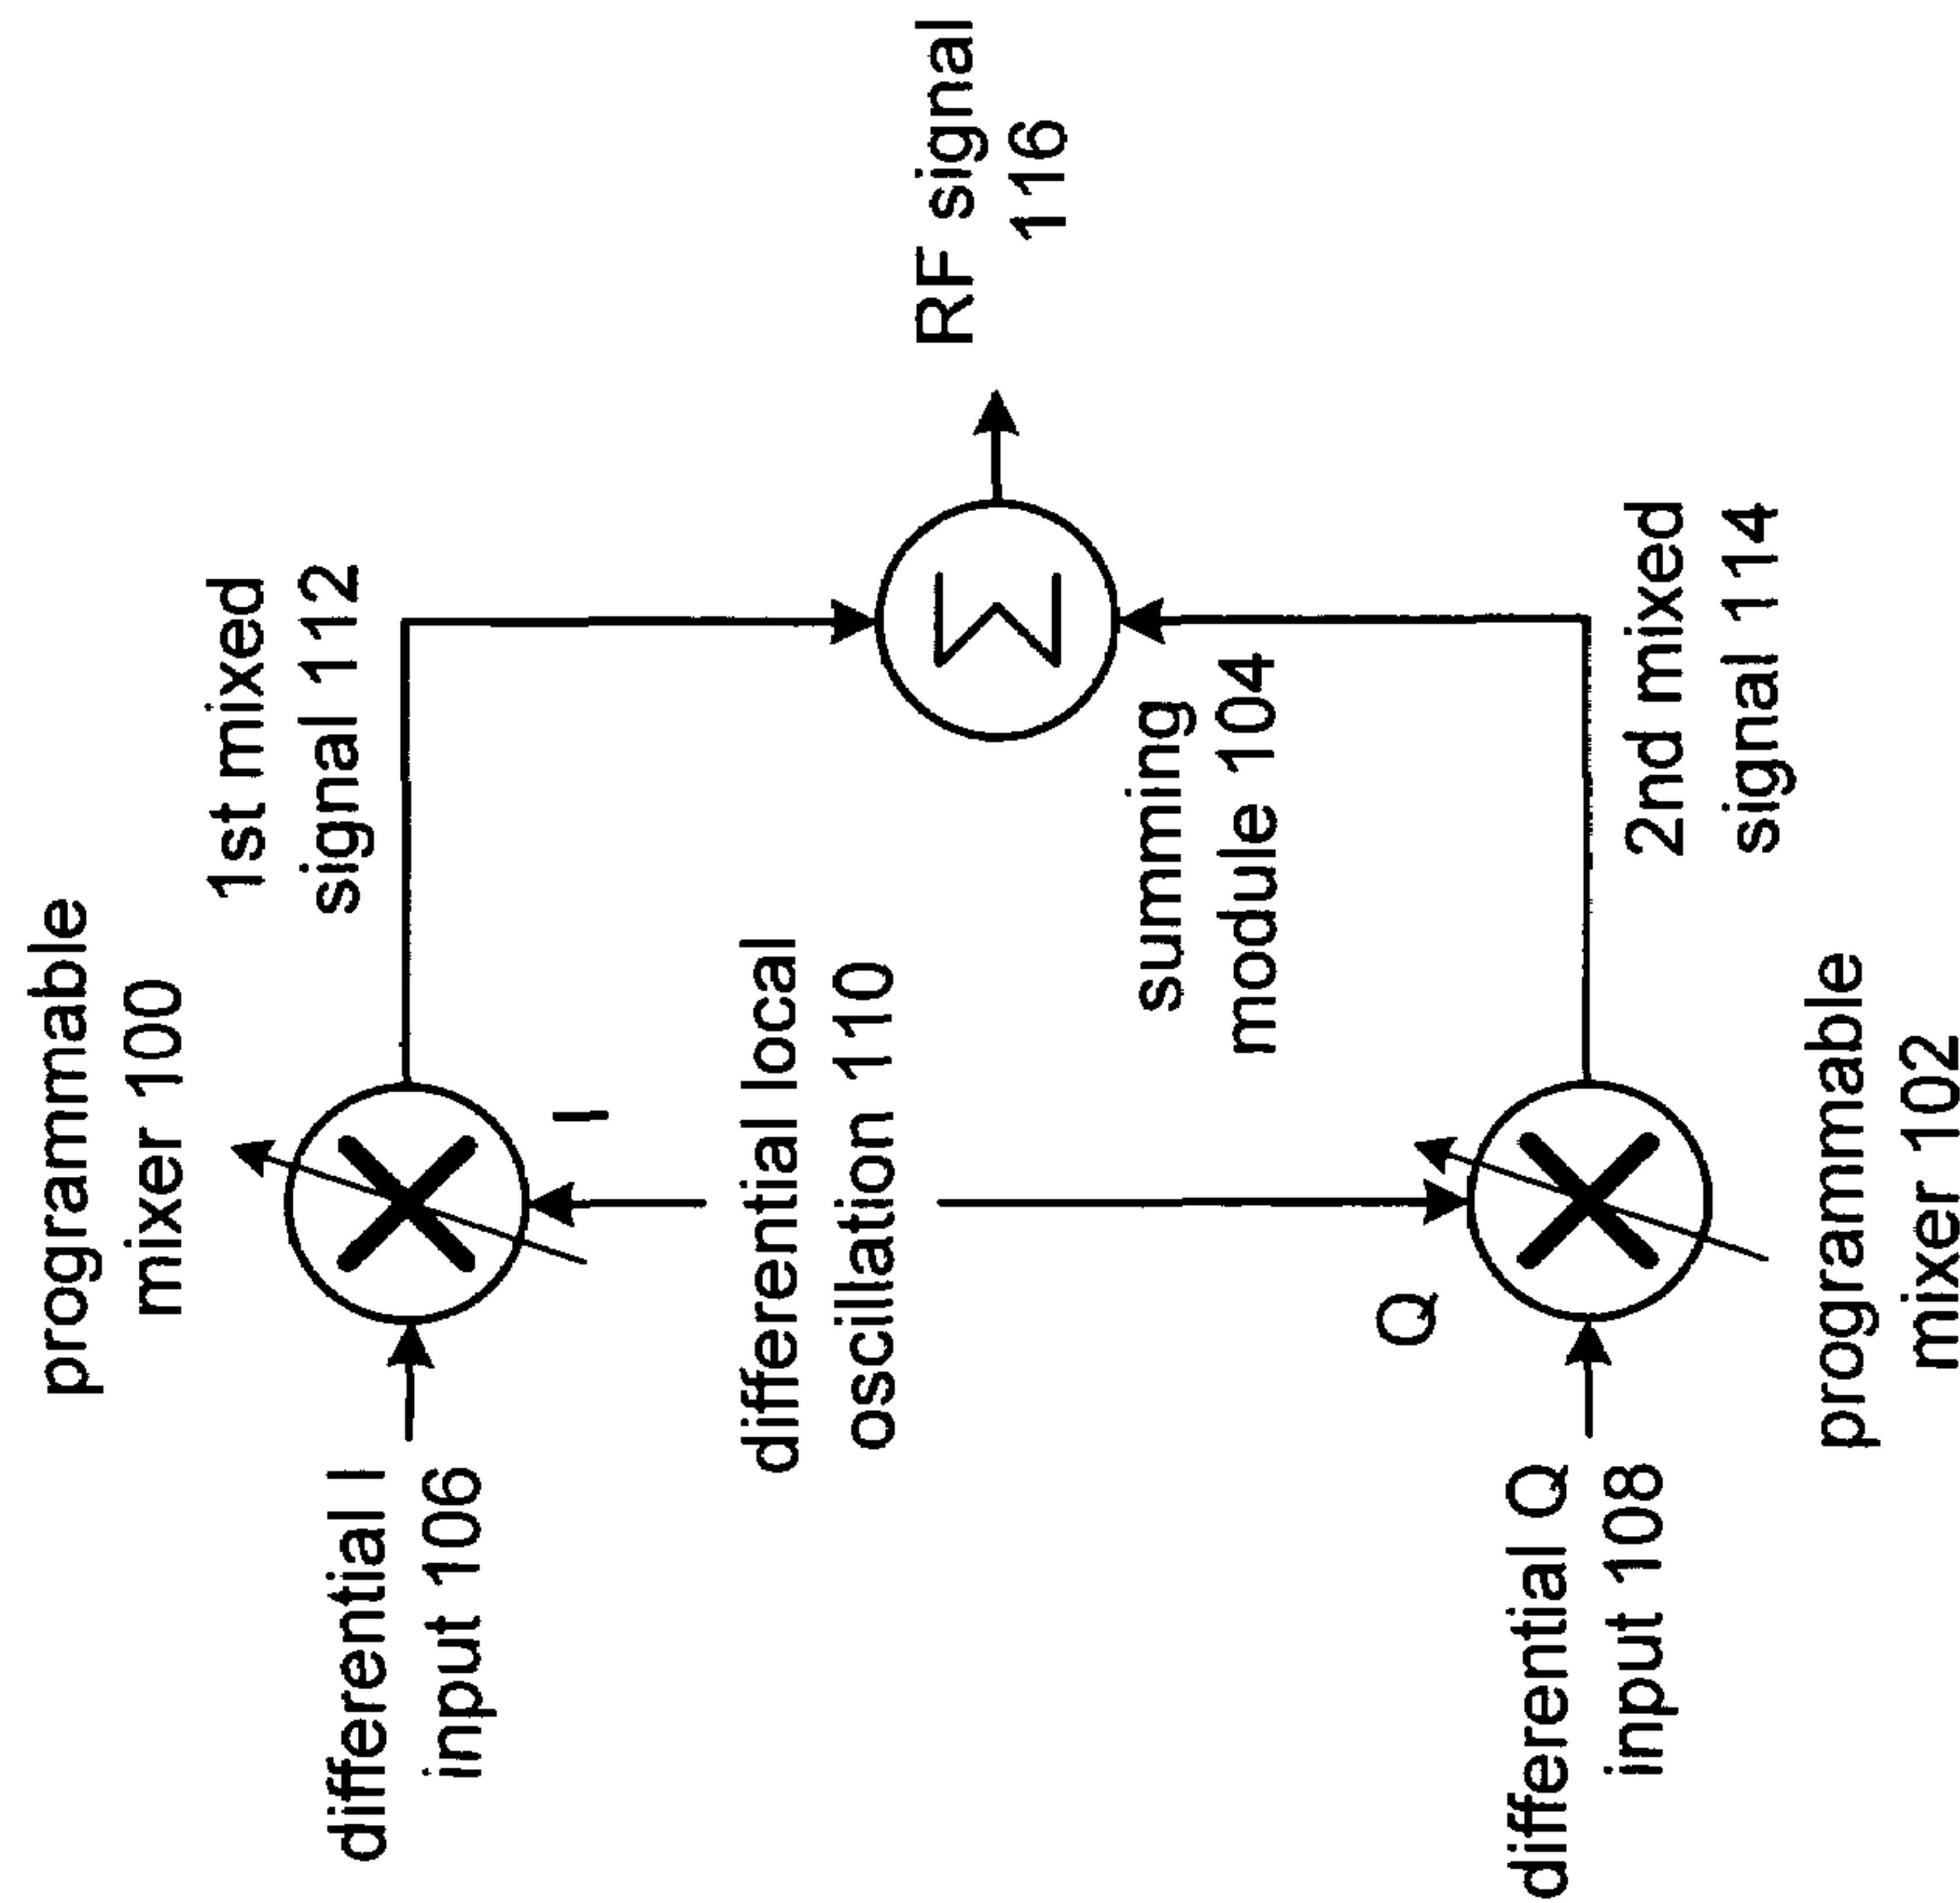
RF signal 116

1st mixed signal 112

2nd mixed signal 114

summing module 104

$\Sigma$

programmable mixer 100

I

differential local oscillation 110

Q

programmable mixer 102

differential I input 106

differential Q input 108